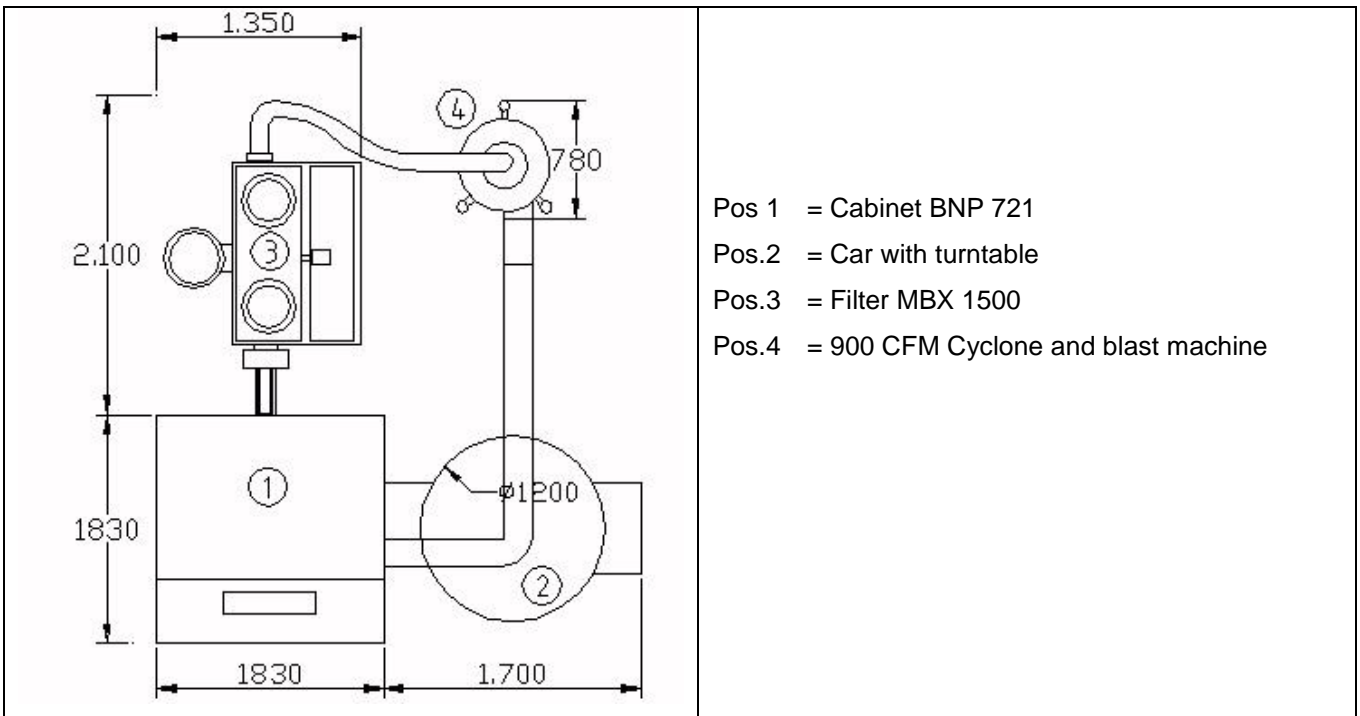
| | |
|---|---|
| 1.350<br>4<br>780<br>2.100<br>3<br>1<br>ø1200<br>1830<br>2<br>1830<br>1.700 | Pos 1 = Cabinet BNP 721<br>Pos.2 = Car with turntable<br>Pos.3 = Filter MBX 1500<br>Pos.4 = 900 CFM Cyclone and blast machine |